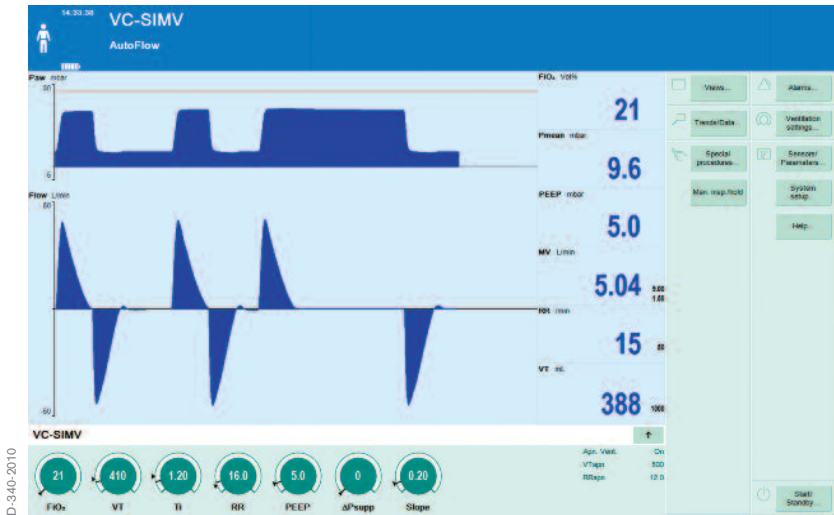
14:33:30

VC-SIMV

AutoFlow

Paw mbar

30

5

Flow L/min

60

-60

FiO₂ Vol%

21

Pmean mbar

9.6

PEEP mbar

5.0

MV L/min

5.04

5.00
1.00

RR 1/min

15

60

VT mL

388

1000

Views...

Trends/Data...

Special procedures...

Man. insp./hold

Alarms...

Ventilation settings...

Sensors/ Parameters...

System setup

Help...

VC-SIMV

Apn. Ventl. On

VTapn 500

RRapn 12.0

21
FiO₂

410
VT

1.20
Ti

16.0
RR

5.0
PEEP

0
ΔPsupp

0.20
Slope

Start/ Standby...

D-340-2010